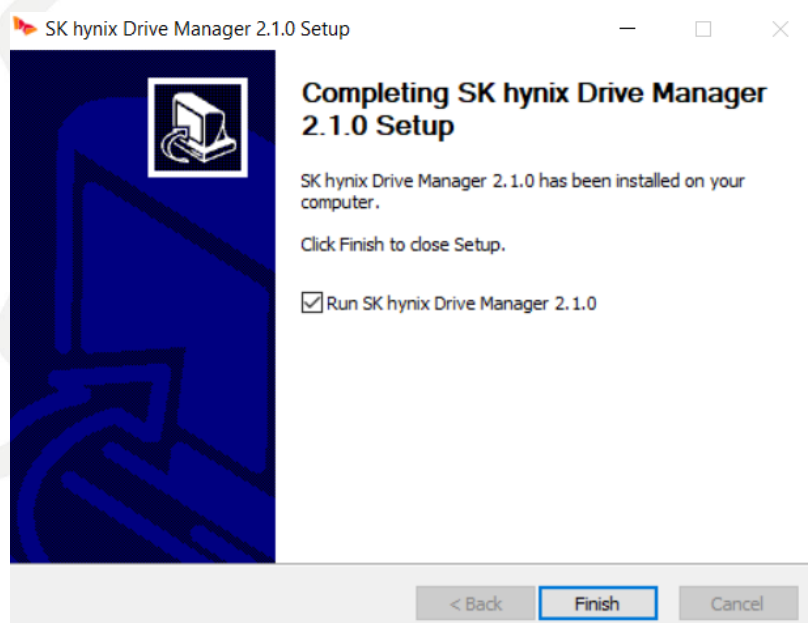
SK hynix Drive Manager 2.1.0 Setup

Completing SK hynix Drive Manager 2.1.0 Setup

SK hynix Drive Manager 2.1.0 has been installed on your computer.

Click Finish to close Setup.

Run SK hynix Drive Manager 2.1.0

< Back
Finish
Cancel